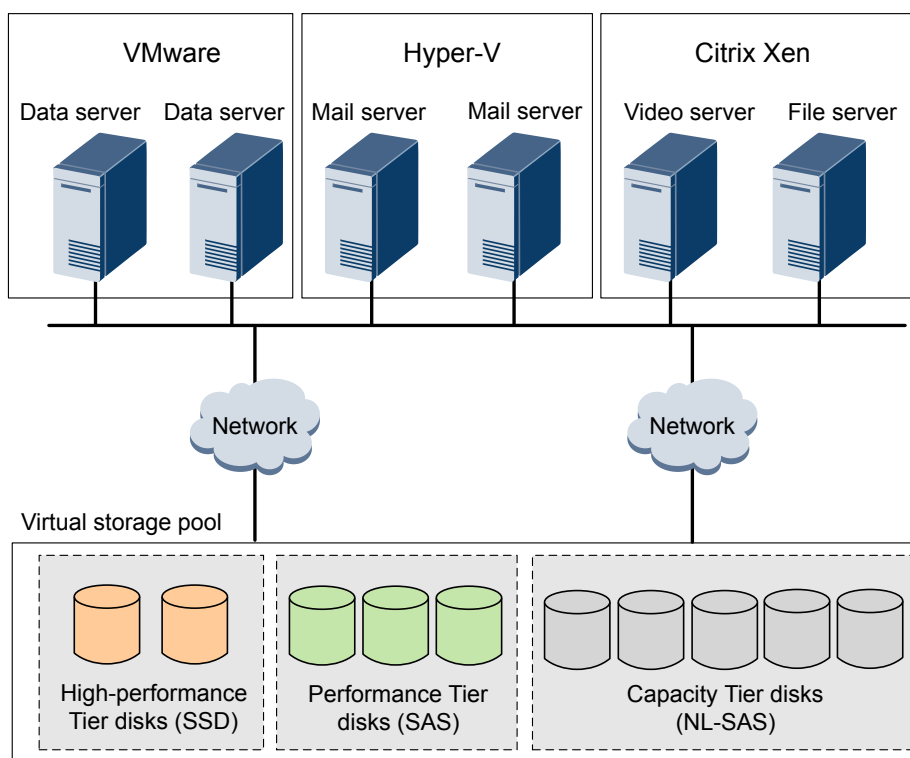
VMware

Data server

Data server

Hyper-V

Mail server

Mail server

Citrix Xen

Video server

File server

Network

Network

Virtual storage pool

High-performance Tier disks (SSD)

Performance Tier disks (SAS)

Capacity Tier disks (NL-SAS)